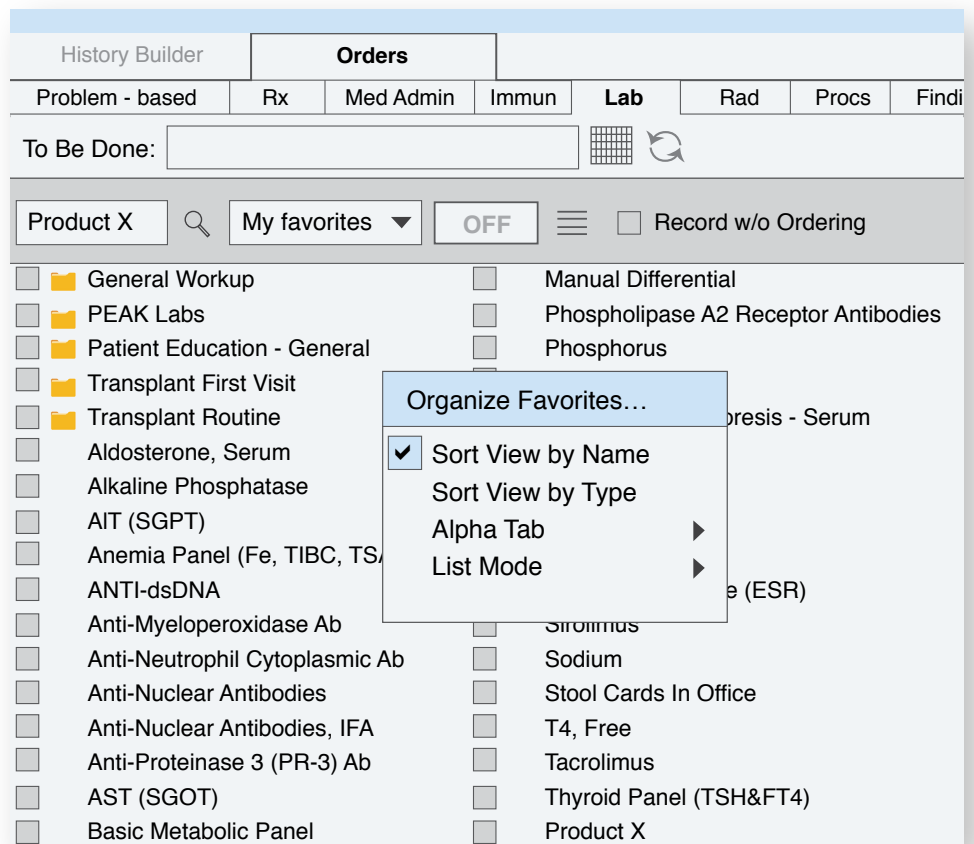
History Builder | Orders

Problem - based | Rx | Med Admin | Immun | Lab | Rad | Procs | Findi

To Be Done:

Product X

My favorites

OFF

Record w/o Ordering

General Workup
PEAK Labs
Patient Education - General
Transplant First Visit
Transplant Routine
Aldosterone, Serum
Alkaline Phosphatase
AlT (SGPT)
Anemia Panel (Fe, TIBC, TS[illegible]
ANTI-dsDNA
Anti-Myeloperoxidase Ab
Anti-Neutrophil Cytoplasmic Ab
Anti-Nuclear Antibodies
Anti-Nuclear Antibodies, IFA
Anti-Proteinase 3 (PR-3) Ab
AST (SGOT)
Basic Metabolic Panel

Manual Differential
Phospholipase A2 Receptor Antibodies
Phosphorus
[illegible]oresis - Serum
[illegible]e (ESR)
Sirolimus
Sodium
Stool Cards In Office
T4, Free
Tacrolimus
Thyroid Panel (TSH&FT4)
Product X

Organize Favorites…
Sort View by Name
Sort View by Type
Alpha Tab
List Mode